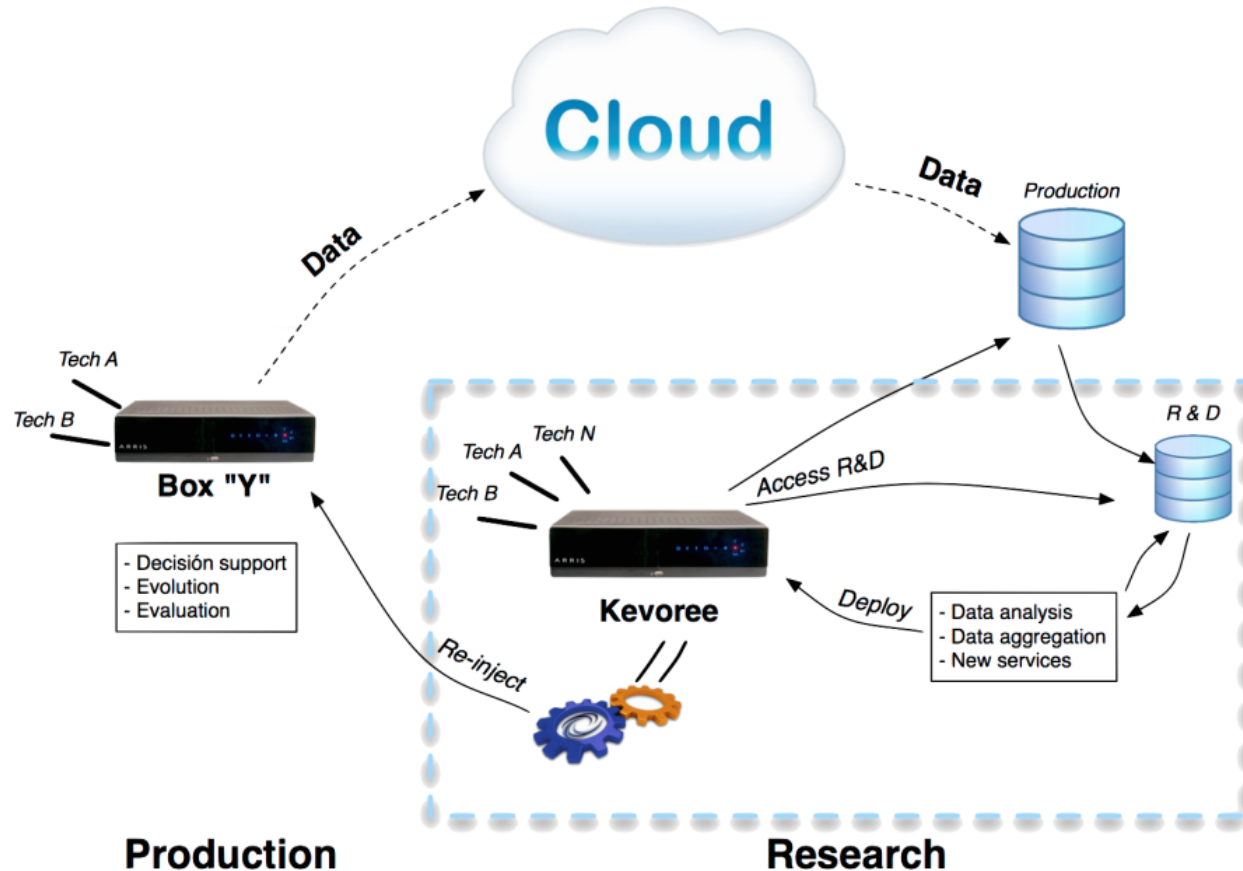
Cloud

Data

Data

Production

Tech A

Tech B

ARRIS

Box "Y"

- Decisión support
- Evolution
- Evaluation

Tech N

Tech A

Tech B

ARRIS

Access R&D

R & D

Kevoree

Deploy

- Data analysis
- Data aggregation
- New services

Re-inject

Production

Research